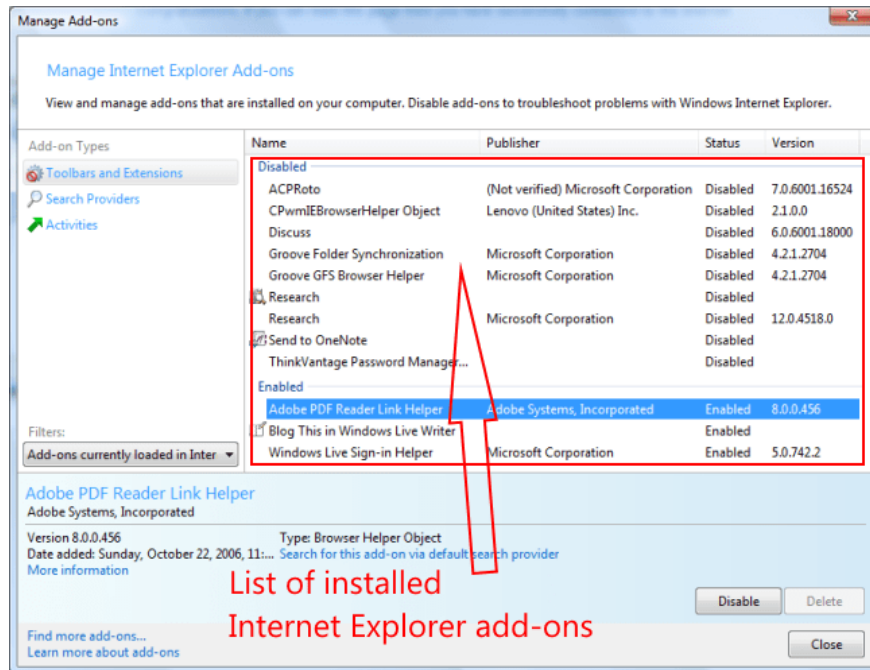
Manage Add-ons

Manage Internet Explorer Add-ons

View and manage add-ons that are installed on your computer. Disable add-ons to troubleshoot problems with Windows Internet Explorer.

Add-on Types

Toolbars and Extensions

Search Providers

Activities

| Name | Publisher | Status | Version |
|---|---|---|---|
| Disabled | | | |
| ACPRoto | (Not verified) Microsoft Corporation | Disabled | 7.0.6001.16524 |
| CPwmIEBrowserHelper Object | Lenovo (United States) Inc. | Disabled | 2.1.0.0 |
| Discuss | | Disabled | 6.0.6001.18000 |
| Groove Folder Synchronization | Microsoft Corporation | Disabled | 4.2.1.2704 |
| Groove GFS Browser Helper | Microsoft Corporation | Disabled | 4.2.1.2704 |
| Research | | Disabled | |
| Research | Microsoft Corporation | Disabled | 12.0.4518.0 |
| Send to OneNote | | Disabled | |
| ThinkVantage Password Manager... | | Disabled | |
| Enabled | | | |
| Adobe PDF Reader Link Helper | Adobe Systems, Incorporated | Enabled | 8.0.0.456 |
| Blog This in Windows Live Writer | | Enabled | |
| Windows Live Sign-in Helper | Microsoft Corporation | Enabled | 5.0.742.2 |

Filters:

Add-ons currently loaded in Inter

Adobe PDF Reader Link Helper

Adobe Systems, Incorporated

Version 8.0.0.456

Date added: Sunday, October 22, 2006, 11:...

More information

Type: Browser Helper Object

Search for this add-on via default search provider

List of installed

Internet Explorer add-ons

Disable

Delete

Find more add-ons...

Learn more about add-ons

Close